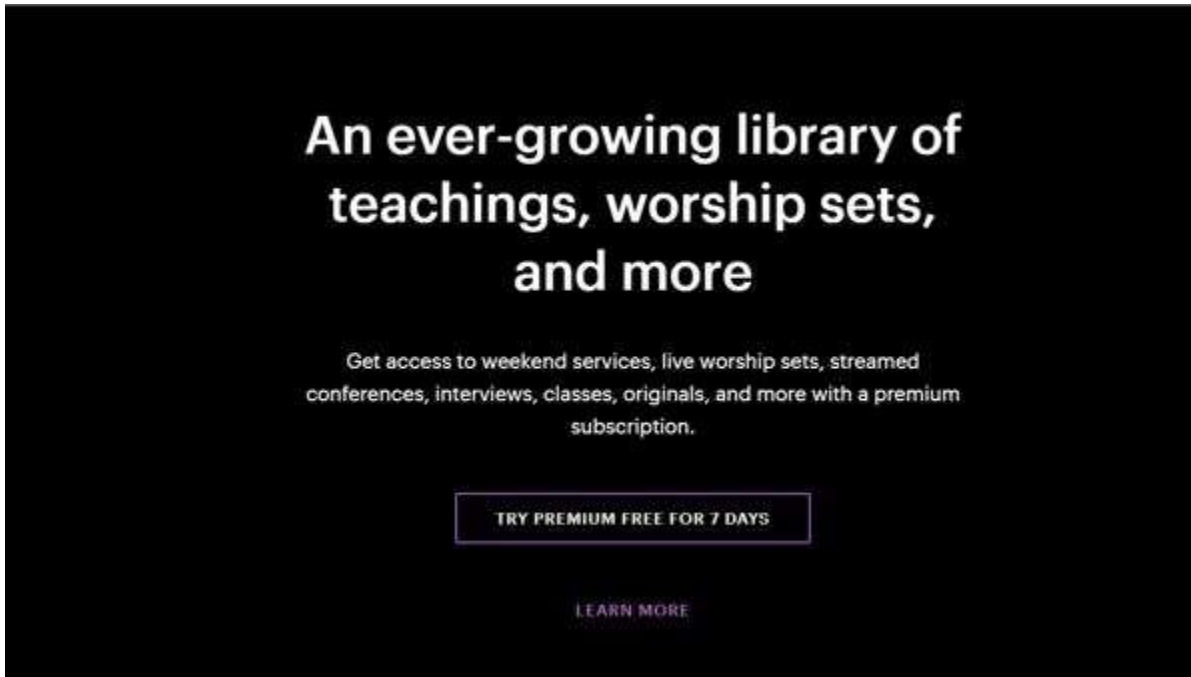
An ever-growing library of teachings, worship sets, and more

Get access to weekend services, live worship sets, streamed conferences, interviews, classes, originals, and more with a premium subscription.

TRY PREMIUM FREE FOR 7 DAYS

LEARN MORE